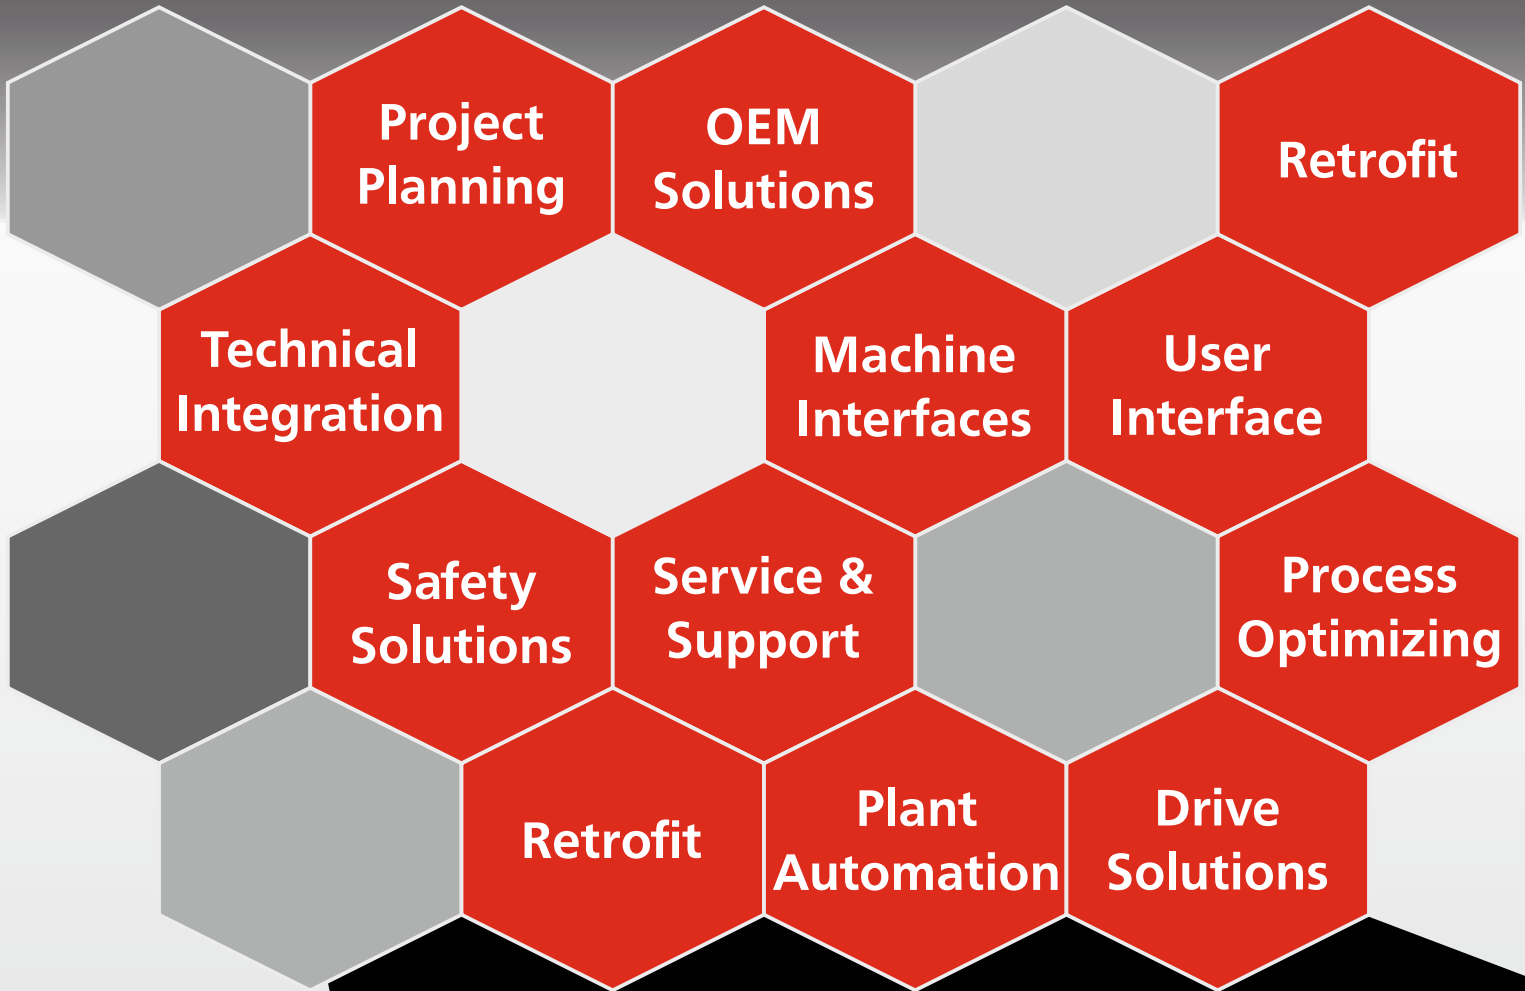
Project Planning

OEM Solutions

Retrofit

Technical Integration

Machine Interfaces

User Interface

Safety Solutions

Service & Support

Process Optimizing

Retrofit

Plant Automation

Drive Solutions